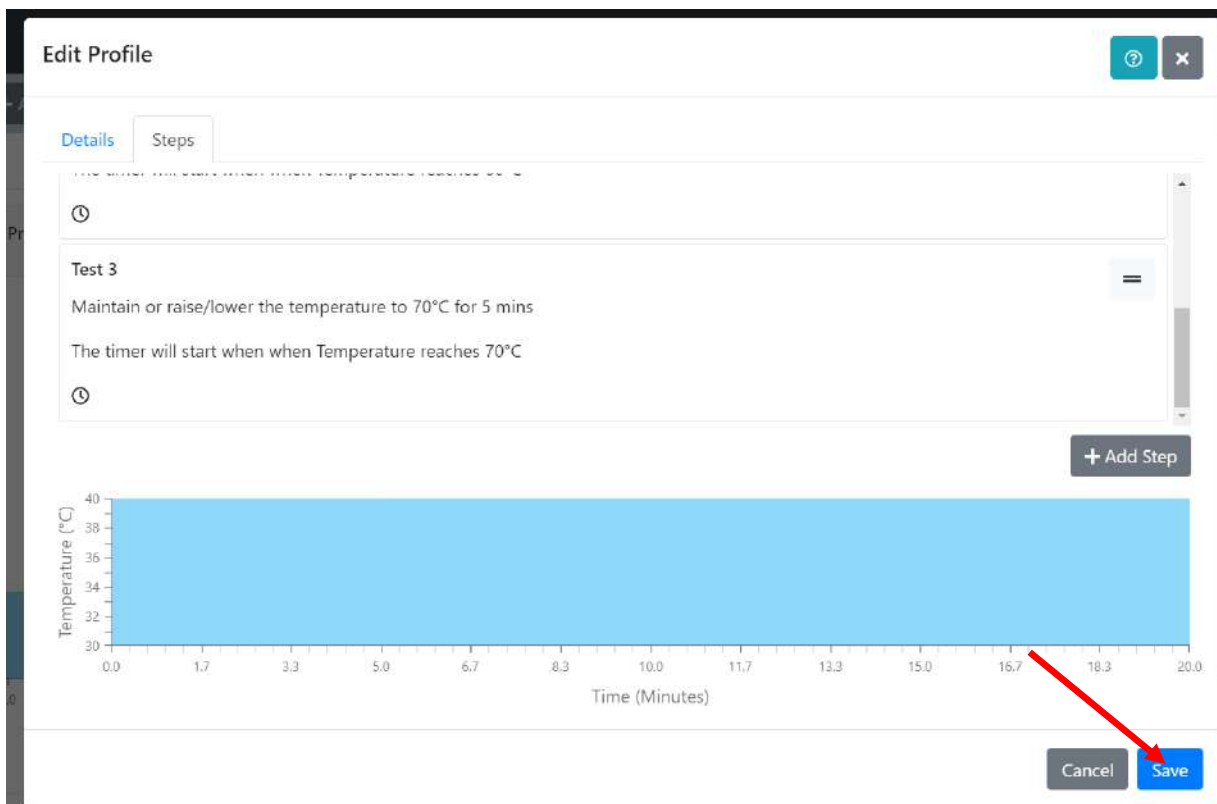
Edit Profile

Details Steps

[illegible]

Test 3

Maintain or raise/lower the temperature to 70°C for 5 mins

The timer will start when when Temperature reaches 70°C

+ Add Step

Temperature (°C)
40
38
36
34
32
30

0.0 1.7 3.3 5.0 6.7 8.3 10.0 11.7 13.3 15.0 16.7 18.3 20.0

Time (Minutes)

Cancel Save